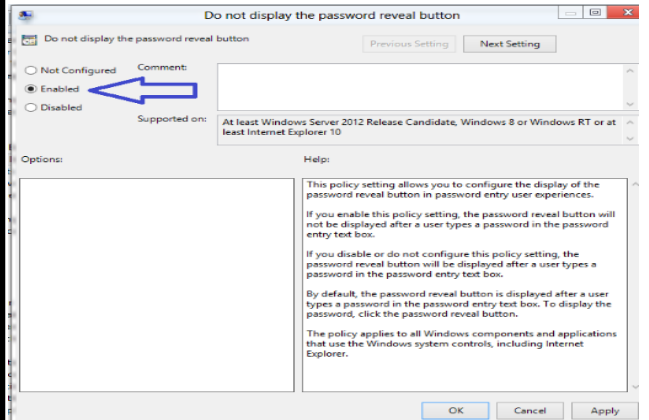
Do not display the password reveal button

Do not display the password reveal button

Previous Setting

Next Setting

Not Configured

Comment:

Enabled

Disabled

Supported on:

At least Windows Server 2012 Release Candidate, Windows 8 or Windows RT or at least Internet Explorer 10

Options:

Help:

This policy setting allows you to configure the display of the password reveal button in password entry user experiences.

If you enable this policy setting, the password reveal button will not be displayed after a user types a password in the password entry text box.

If you disable or do not configure this policy setting, the password reveal button will be displayed after a user types a password in the password entry text box.

By default, the password reveal button is displayed after a user types a password in the password entry text box. To display the password, click the password reveal button.

The policy applies to all Windows components and applications that use the Windows system controls, including Internet Explorer.

OK

Cancel

Apply